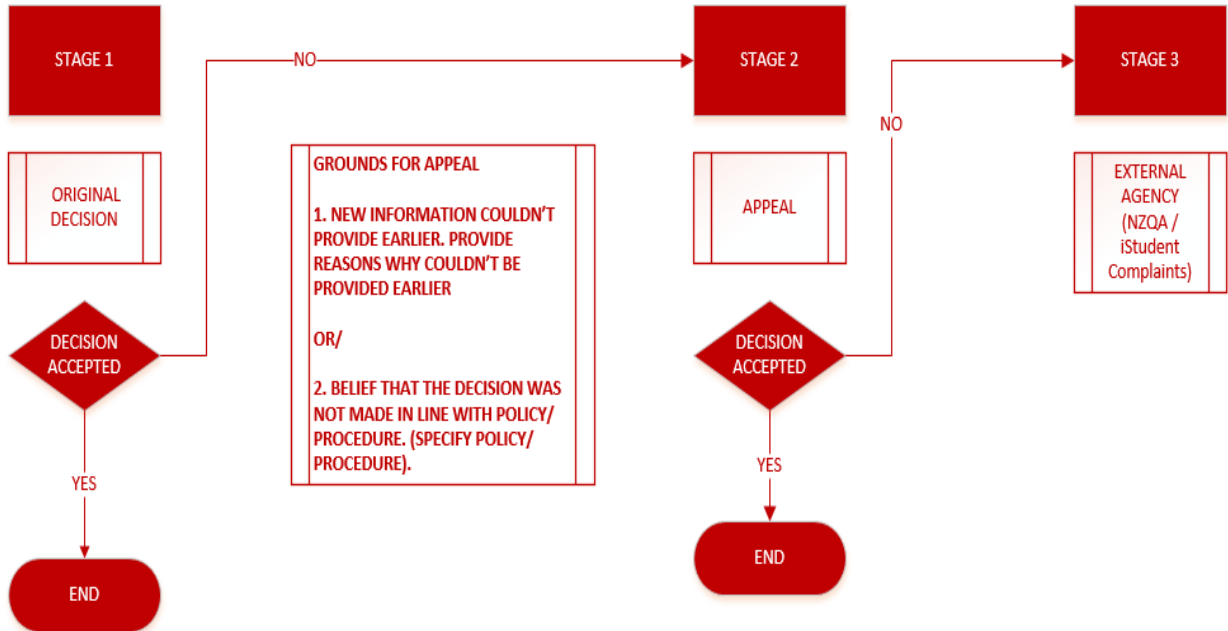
STAGE 1

ORIGINAL DECISION

DECISION ACCEPTED

YES

END

NO

GROUNDS FOR APPEAL

1. NEW INFORMATION COULDN'T PROVIDE EARLIER. PROVIDE REASONS WHY COULDN'T BE PROVIDED EARLIER

OR/

2. BELIEF THAT THE DECISION WAS NOT MADE IN LINE WITH POLICY/ PROCEDURE. (SPECIFY POLICY/ PROCEDURE).

STAGE 2

APPEAL

DECISION ACCEPTED

YES

END

NO

STAGE 3

EXTERNAL AGENCY (NZQA / iStudent Complaints)